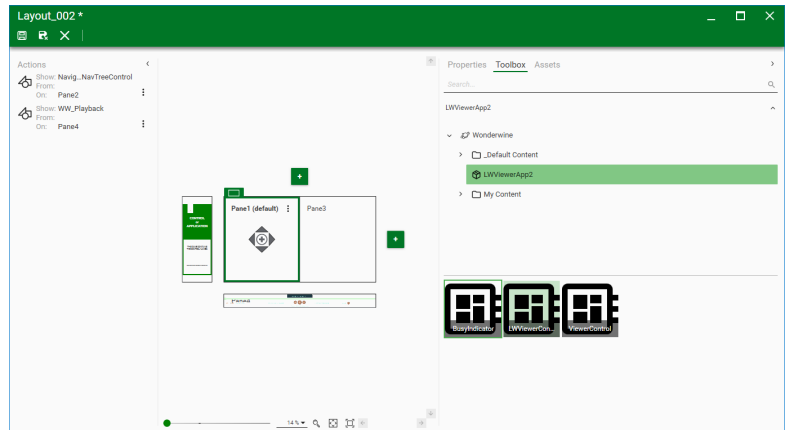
Layout_002 *

Actions

Show: Navig...NavTreeControl
From:
On: Pane2

Show: WW_Playback
From:
On: Pane4

Pane1 (default)

Pane3

14 %

Properties Toolbox Assets

Search...

LWViewerApp2

Wonderwine

_Default Content

LWViewerApp2

My Content

BusyIndicator

LWViewerCon...

ViewerControl